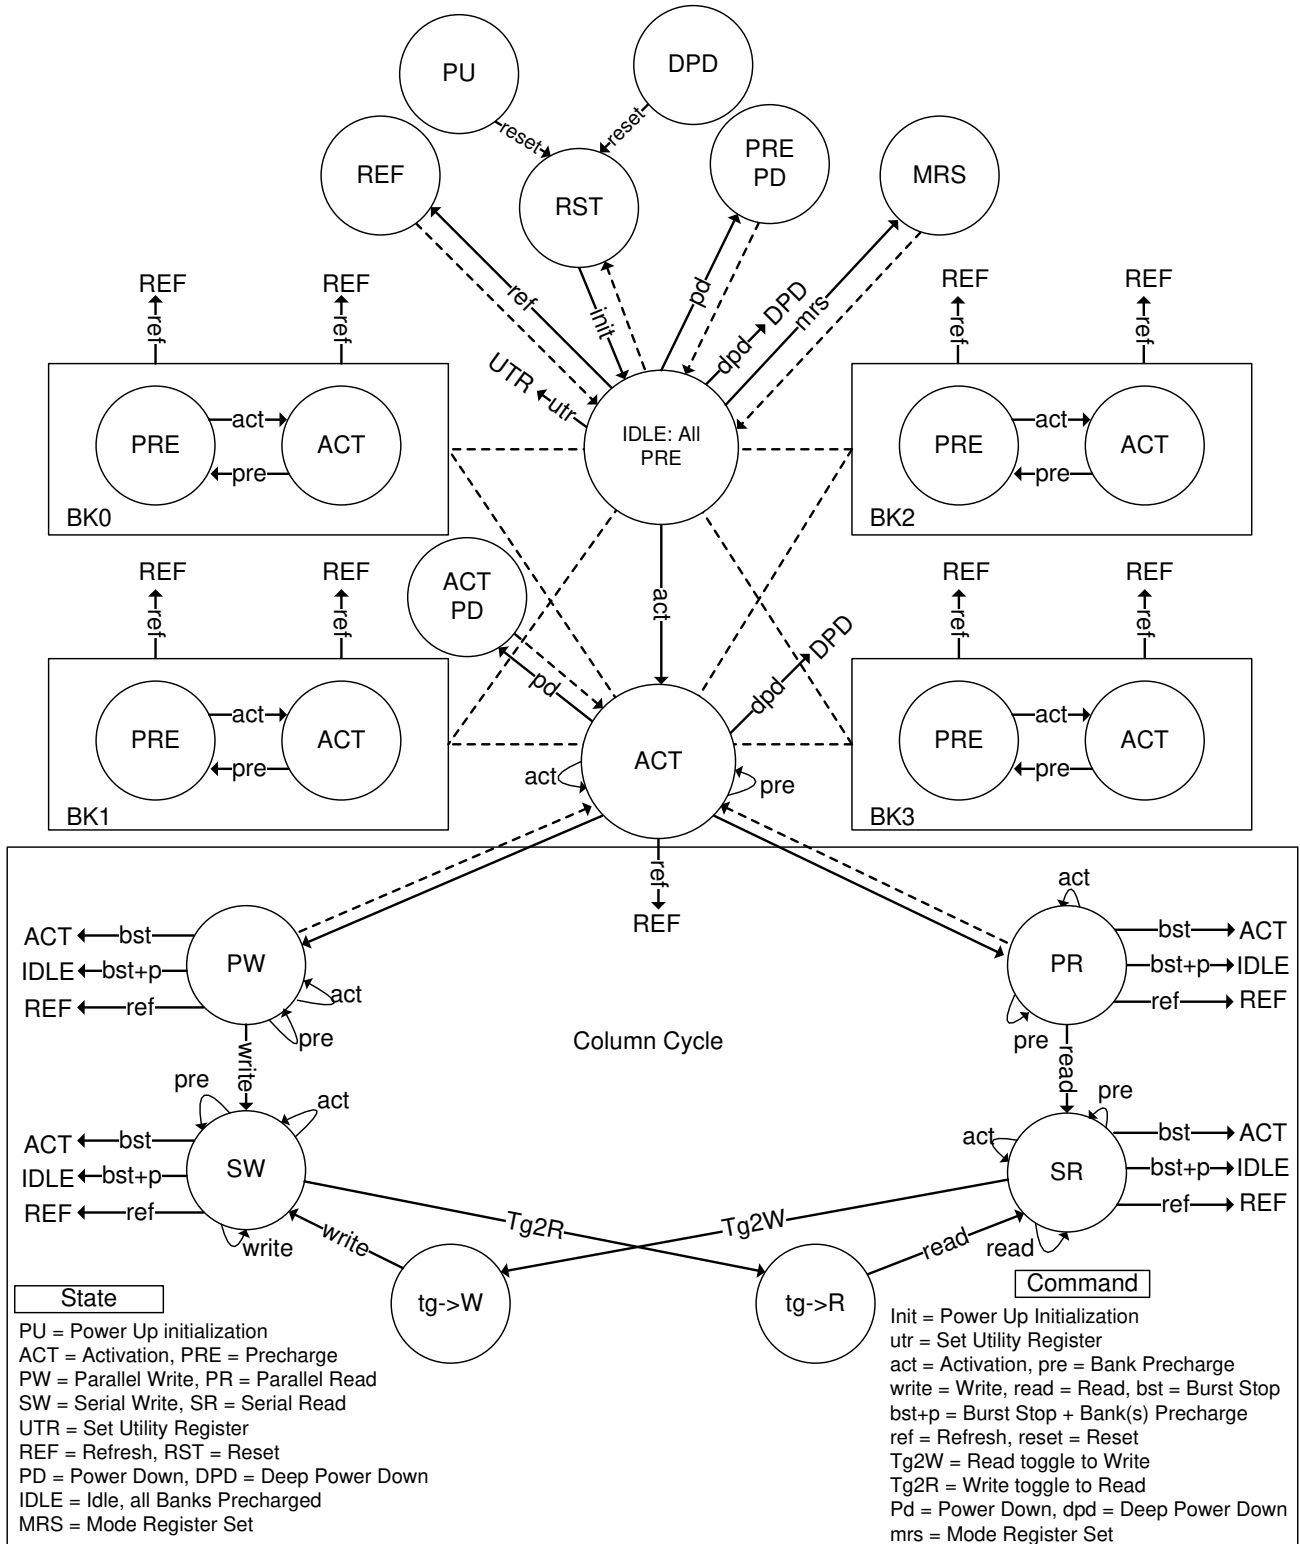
PU
DPD
reset
reset
REF
RST
PRE PD
MRS
REF
ref
REF
ref
ref
Init
pd
dpd DPD
mrs
REF
ref
REF
ref
UTR utr
IDLE: All PRE
PRE
act
ACT
pre
BK0
PRE
act
ACT
pre
BK2
REF
ref
REF
ref
ACT PD
act
REF
ref
REF
ref
pd
dpd
DPD
PRE
act
ACT
pre
BK1
act
ACT
pre
PRE
act
ACT
pre
BK3
ref
REF
act
ACT bst
IDLE bst+p
REF ref
PW
act
pre
PR
bst ACT
bst+p IDLE
ref REF
pre
Column Cycle
write
read
pre
act
pre
ACT bst
IDLE bst+p
REF ref
SW
write
act
SR
bst ACT
bst+p IDLE
ref REF
Tg2R
Tg2W
write
read
read
tg->W
tg->R
State
PU = Power Up initialization
ACT = Activation, PRE = Precharge
PW = Parallel Write, PR = Parallel Read
SW = Serial Write, SR = Serial Read
UTR = Set Utility Register
REF = Refresh, RST = Reset
PD = Power Down, DPD = Deep Power Down
IDLE = Idle, all Banks Precharged
MRS = Mode Register Set
Command
Init = Power Up Initialization
utr = Set Utility Register
act = Activation, pre = Bank Precharge
write = Write, read = Read, bst = Burst Stop
bst+p = Burst Stop + Bank(s) Precharge
ref = Refresh, reset = Reset
Tg2W = Read toggle to Write
Tg2R = Write toggle to Read
Pd = Power Down, dpd = Deep Power Down
mrs = Mode Register Set